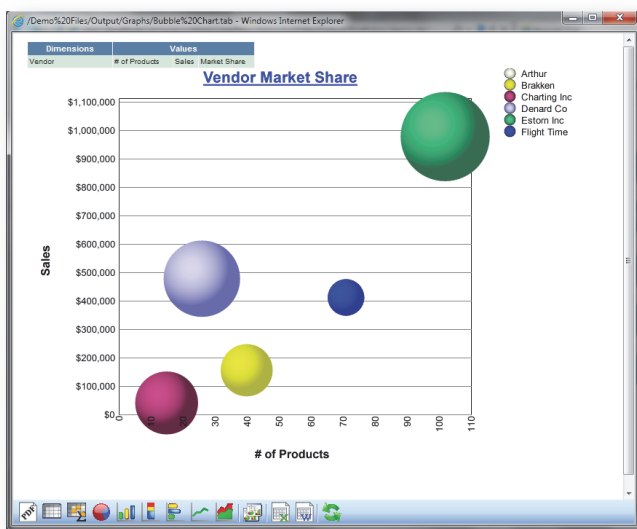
/Demo%20Files/Output/Graphs/Bubble%20Chart.tab - Windows Internet Explorer

| Dimensions | Values | | |
|---|---|---|---|
| Vendor | # of Products | Sales | Market Share |

Vendor Market Share

Arthur
Brakken
Charting Inc
Denard Co
Estom Inc
Flight Time

Sales

$1,100,000
$1,000,000
$900,000
$800,000
$700,000
$600,000
$500,000
$400,000
$300,000
$200,000
$100,000
$0

0
10
20
30
40
50
60
70
80
90
100
110

# of Products